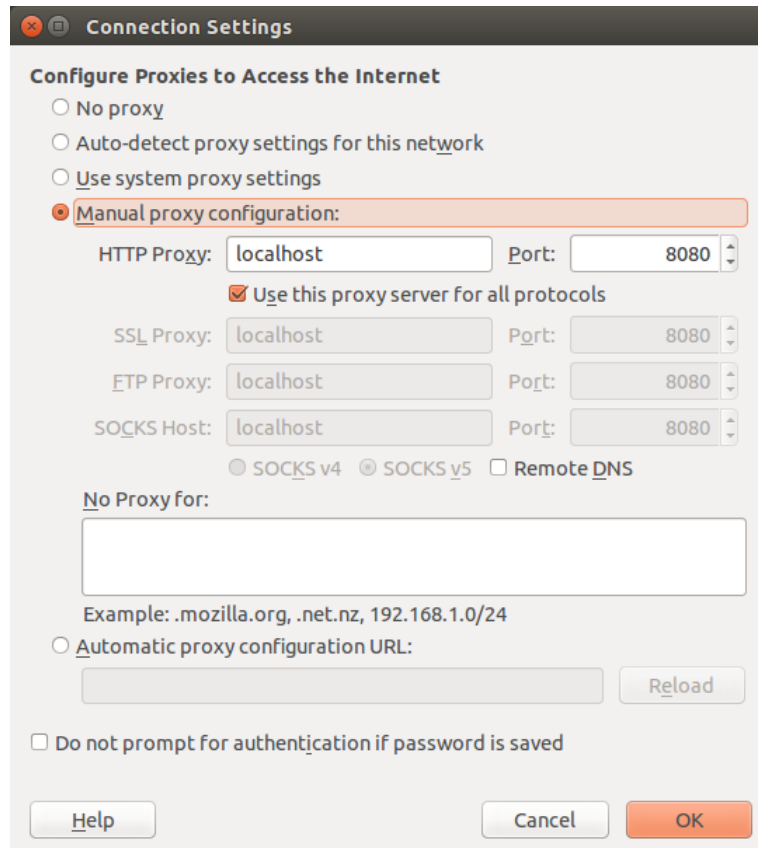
Connection Settings

Configure Proxies to Access the Internet

No proxy

Auto-detect proxy settings for this network

Use system proxy settings

Manual proxy configuration:

HTTP Proxy: localhost Port: 8080

Use this proxy server for all protocols

SSL Proxy: localhost Port: 8080

FTP Proxy: localhost Port: 8080

SOCKS Host: localhost Port: 8080

SOCKS v4 SOCKS v5 Remote DNS

No Proxy for:

Example: .mozilla.org, .net.nz, 192.168.1.0/24

Automatic proxy configuration URL:

Reload

Do not prompt for authentication if password is saved

Help

Cancel

OK